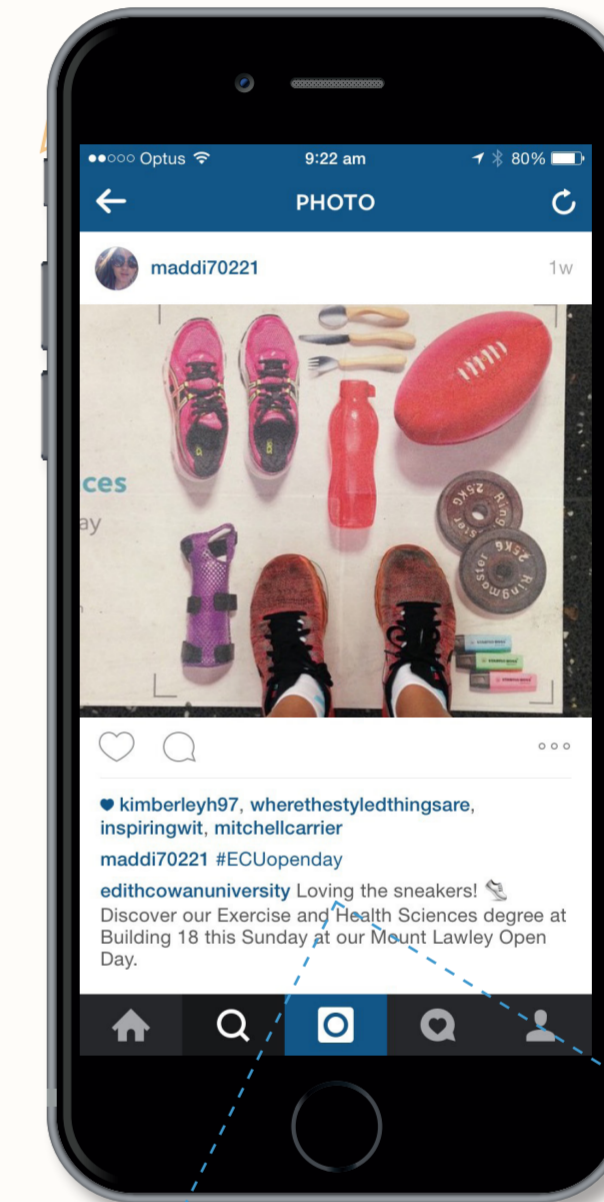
●●○○○ Optus

9:22 am

80%

PHOTO

maddi70221

1w

ces

ay

25KG Ringmaster

25KG Ringmaster

○○○

♥ kimberleyh97, wherethestyledthingsare, inspiringwit, mitchellcarrier

maddi70221 #ECUopenday

edithcowanuniversity Loving the sneakers! 👟 Discover our Exercise and Health Sciences degree at Building 18 this Sunday at our Mount Lawley Open Day.